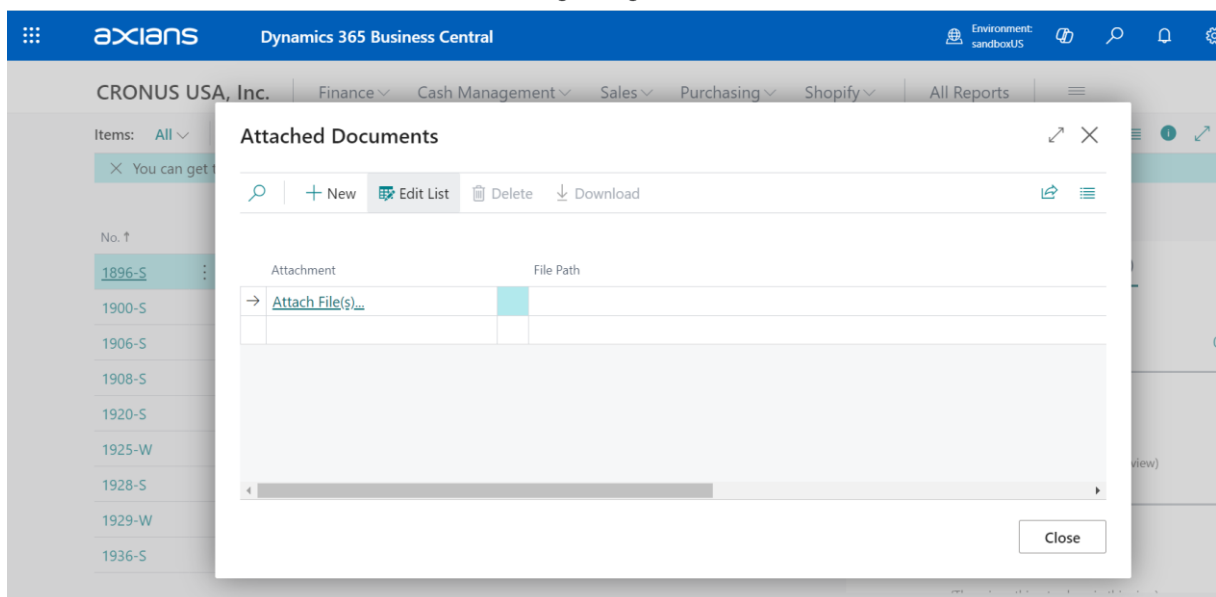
axians Dynamics 365 Business Central

Environment: sandboxUS

CRONUS USA, Inc. | Finance | Cash Management | Sales | Purchasing | Shopify | All Reports

Items: All

× You can get t

No. ↑

1896-S
1900-S
1906-S
1908-S
1920-S
1925-W
1928-S
1929-W
1936-S

Attached Documents

+ New | Edit List | Delete | Download

| Attachment | | File Path |
|---|---|---|
| → Attach File(s)... | | |
| | | |

Close

view)